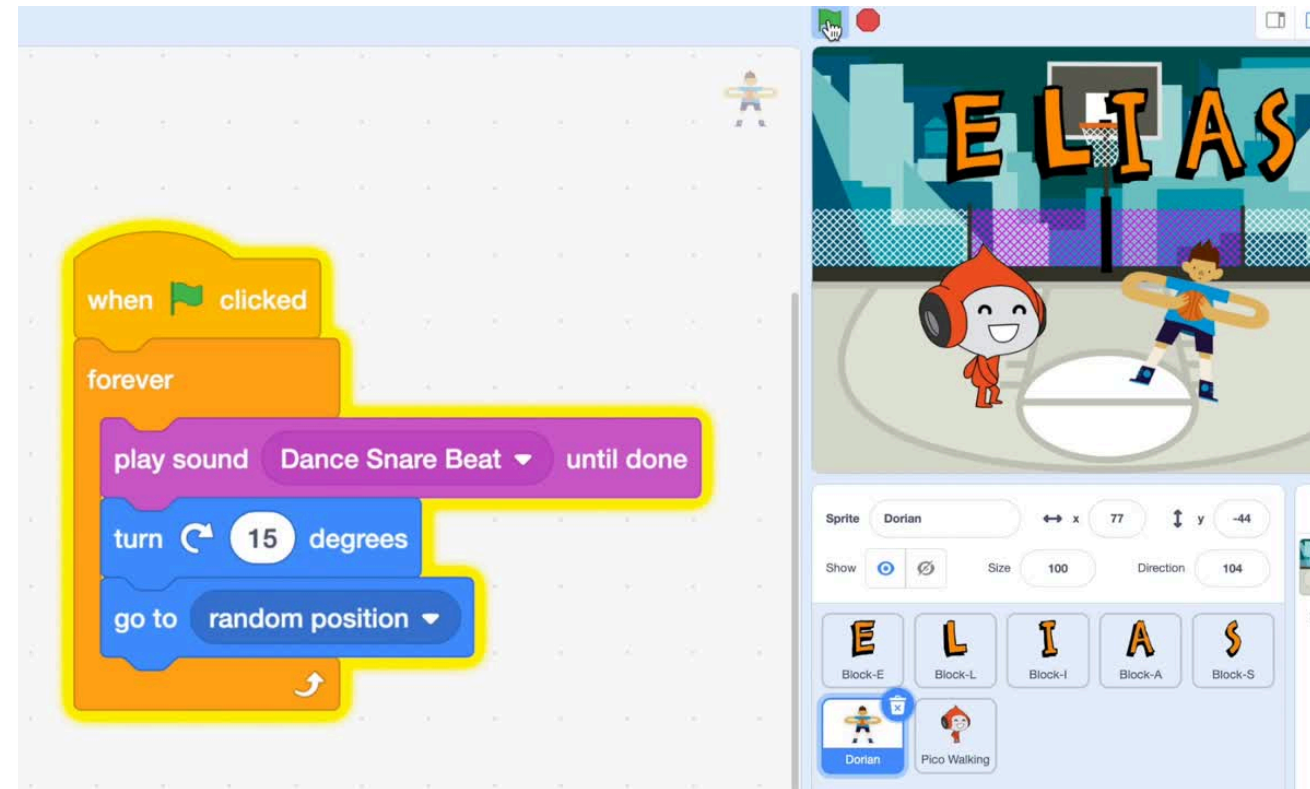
when clicked
forever
play sound Dance Snare Beat until done
turn 15 degrees
go to random position

ELIAS

Sprite Dorian x 77 y -44
Show Size 100 Direction 104

E Block-E
L Block-L
I Block-I
A Block-A
S Block-S
Dorian
Pico Walking